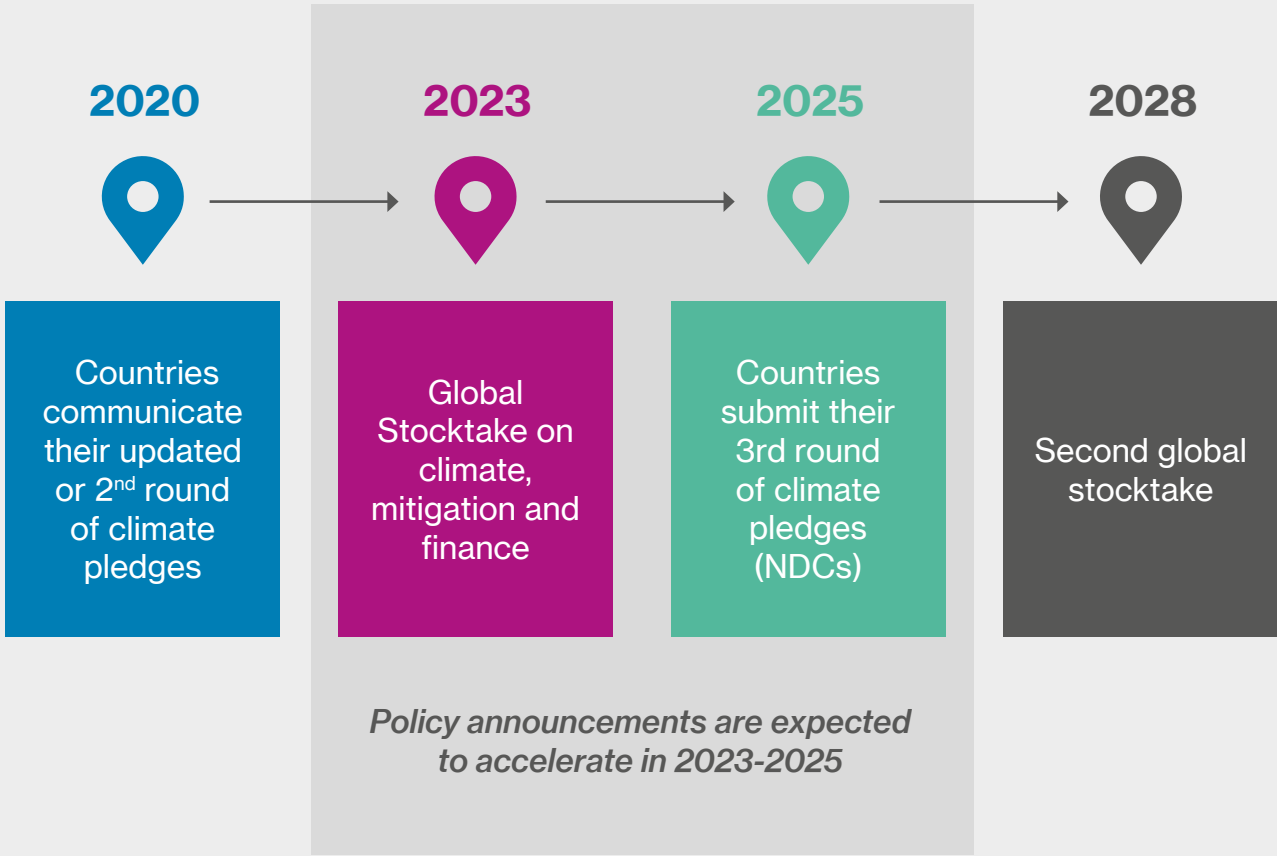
2020

2023

2025

2028

Countries communicate their updated or 2$^{nd}$ round of climate pledges

Global Stocktake on climate, mitigation and finance

Countries submit their 3rd round of climate pledges (NDCs)

Second global stocktake

Policy announcements are expected to accelerate in 2023-2025